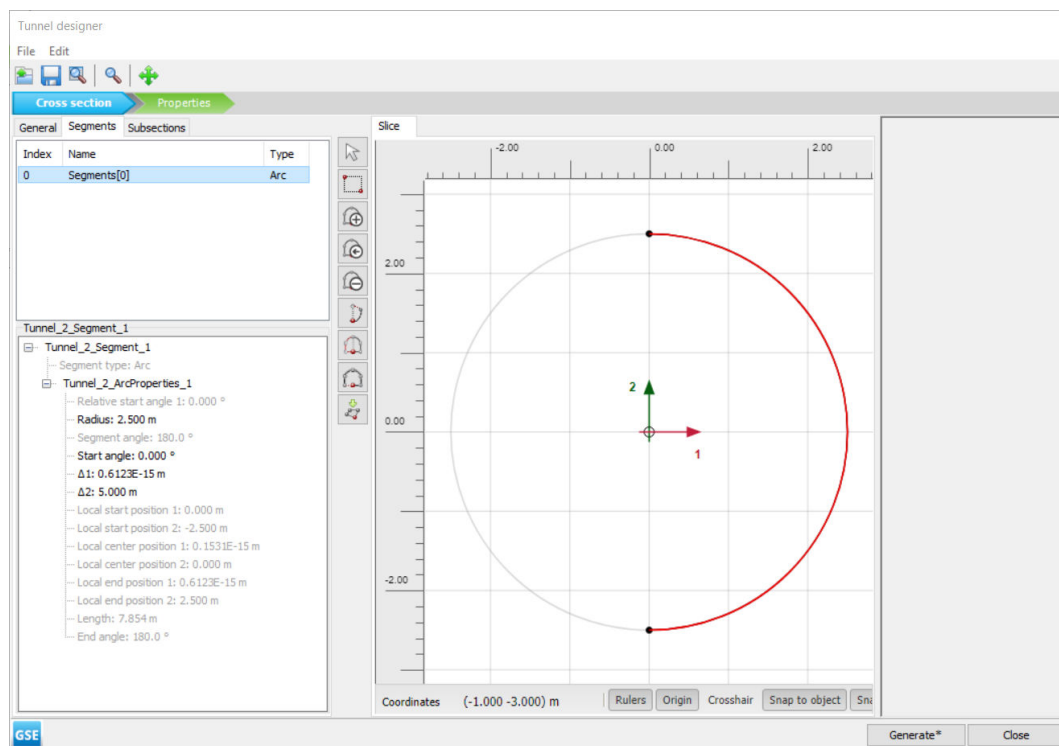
Tunnel designer

File Edit

Cross section Properties

General Segments Subsections

| Index | Name | Type |
|---|---|---|
| 0 | Segments[0] | Arc |

Tunnel_2_Segment_1

Tunnel_2_Segment_1
Segment type: Arc
Tunnel_2_ArcProperties_1
Relative start angle 1: 0.000 °
Radius: 2.500 m
Segment angle: 180.0 °
Start angle: 0.000 °
Δ1: 0.6123E-15 m
Δ2: 5.000 m
Local start position 1: 0.000 m
Local start position 2: -2.500 m
Local center position 1: 0.1531E-15 m
Local center position 2: 0.000 m
Local end position 1: 0.6123E-15 m
Local end position 2: 2.500 m
Length: 7.854 m
End angle: 180.0 °

Slice

-2.00 0.00 2.00

2.00
0.00
-2.00

2
1

Coordinates (-1.000 -3.000) m Rulers Origin Crosshair Snap to object Sna

GSE

Generate* Close